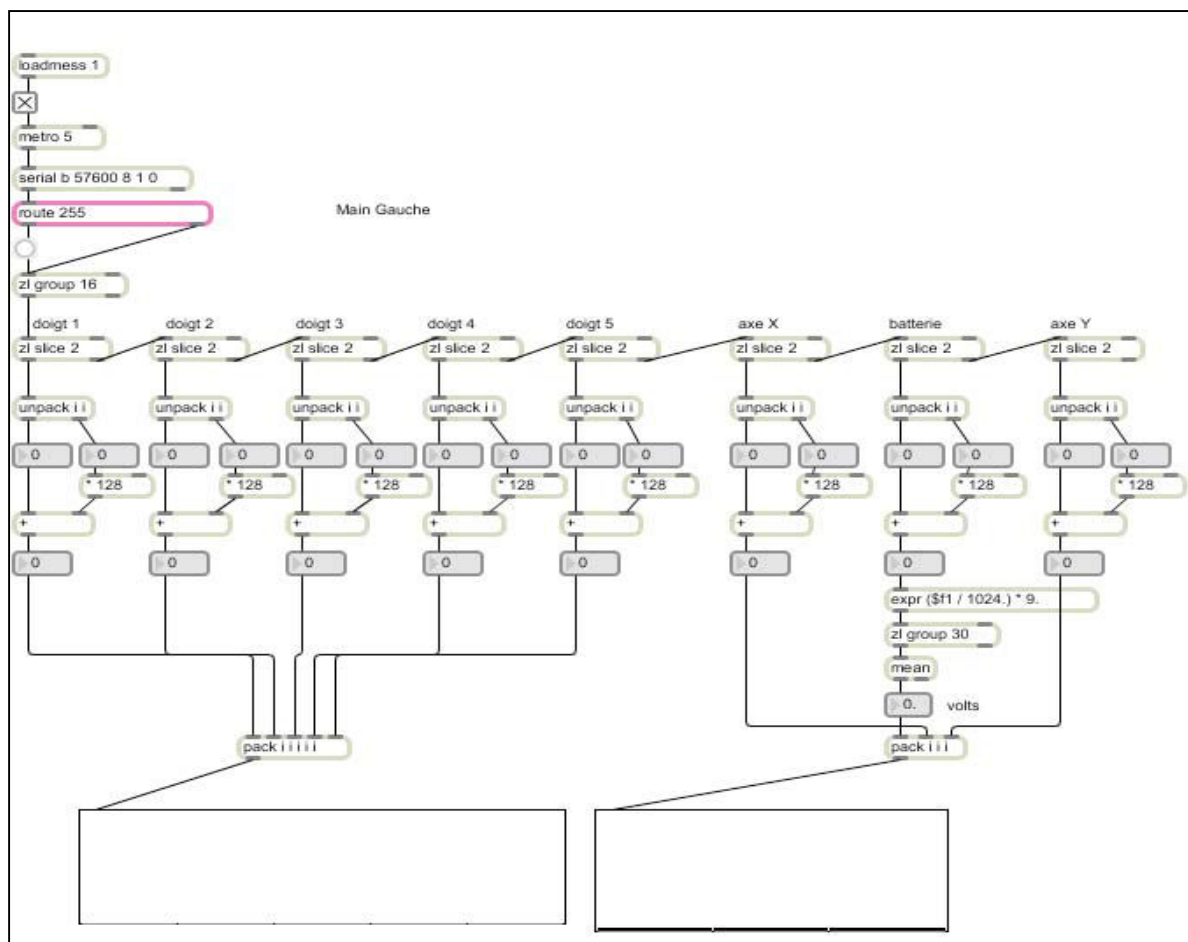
loadmess 1

metro 5

serial b 57600 8 1 0

route 255

Main Gauche

zl group 16

doigt 1

zl slice 2

unpack i i

0

0

* 128

+

0

doigt 2

zl slice 2

unpack i i

0

0

* 128

+

0

doigt 3

zl slice 2

unpack i i

0

0

* 128

+

0

doigt 4

zl slice 2

unpack i i

0

0

* 128

+

0

doigt 5

zl slice 2

unpack i i

0

0

* 128

+

0

axe X

zl slice 2

unpack i i

0

0

* 128

+

0

batterie

zl slice 2

unpack i i

0

0

* 128

+

0

expr ($f1 / 1024.) * 9.

zl group 30

mean

0.

volts

axe Y

zl slice 2

unpack i i

0

0

* 128

+

0

pack i i i i i

pack i i i